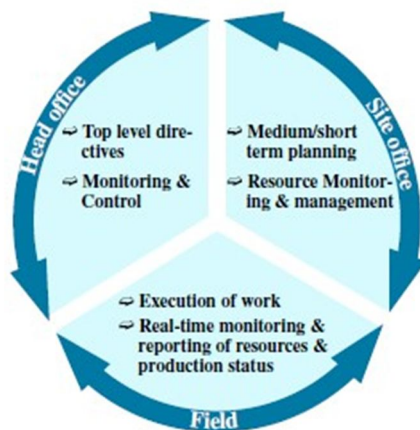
Head office

Top level directives

Monitoring & Control

Site office

Medium/short term planning

Resource Monitoring & management

Execution of work

Real-time monitoring & reporting of resources & production status

Field